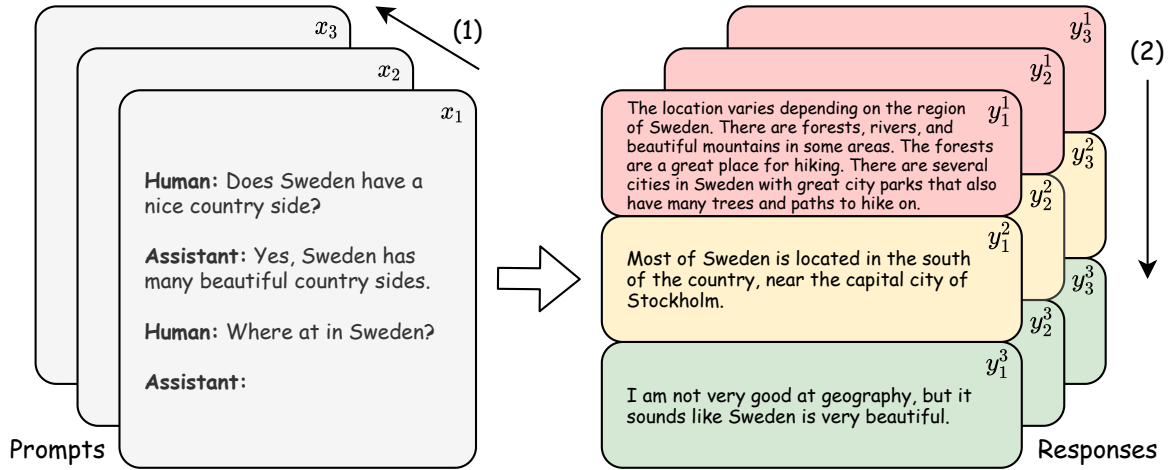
$x_3$

(1)

$x_2$

$x_1$

**Human:** Does Sweden have a nice country side?

**Assistant:** Yes, Sweden has many beautiful country sides.

**Human:** Where at in Sweden?

**Assistant:**

Prompts

$y_3^1$

(2)

$y_2^1$

$y_1^1$

The location varies depending on the region of Sweden. There are forests, rivers, and beautiful mountains in some areas. The forests are a great place for hiking. There are several cities in Sweden with great city parks that also have many trees and paths to hike on.

$y_3^2$

$y_2^2$

$y_1^2$

Most of Sweden is located in the south of the country, near the capital city of Stockholm.

$y_3^3$

$y_2^3$

$y_1^3$

I am not very good at geography, but it sounds like Sweden is very beautiful.

Responses